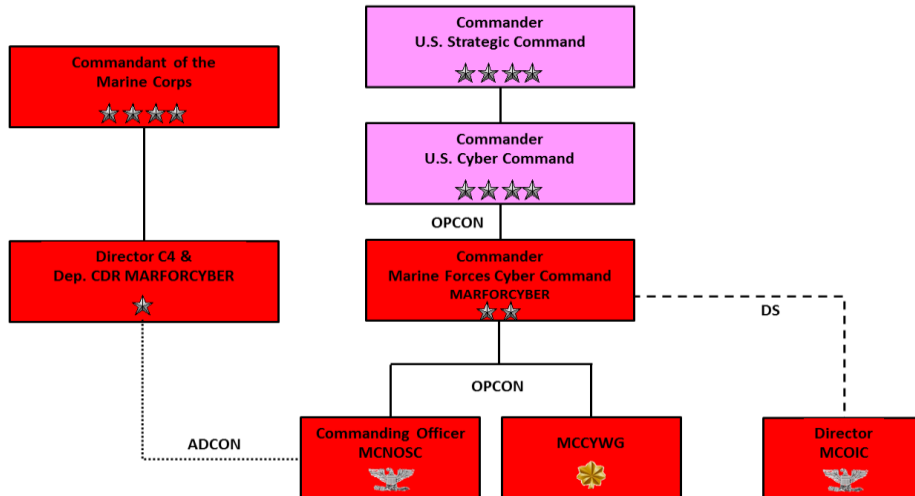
Commander
U.S. Strategic Command

Commandant of the
Marine Corps

Commander
U.S. Cyber Command

OPCON

Director C4 &
Dep. CDR MARFORCYBER

Commander
Marine Forces Cyber Command
MARFORCYBER

DS

OPCON

ADCON

Commanding Officer
MCNOSC

MCCYWG

Director
MCOIC